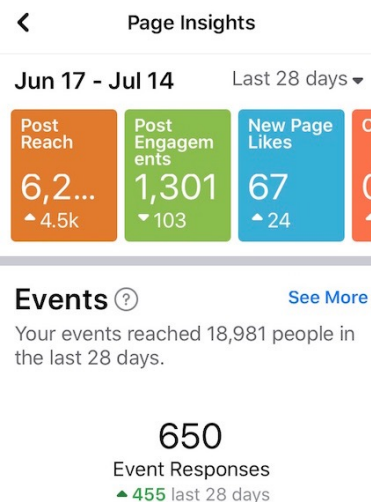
Page Insights

Jun 17 - Jul 14

Last 28 days

Post Reach
6,2...
4.5k

Post Engagements
1,301
103

New Page Likes
67
24

C

Events

See More

Your events reached 18,981 people in the last 28 days.

650
Event Responses
455 last 28 days